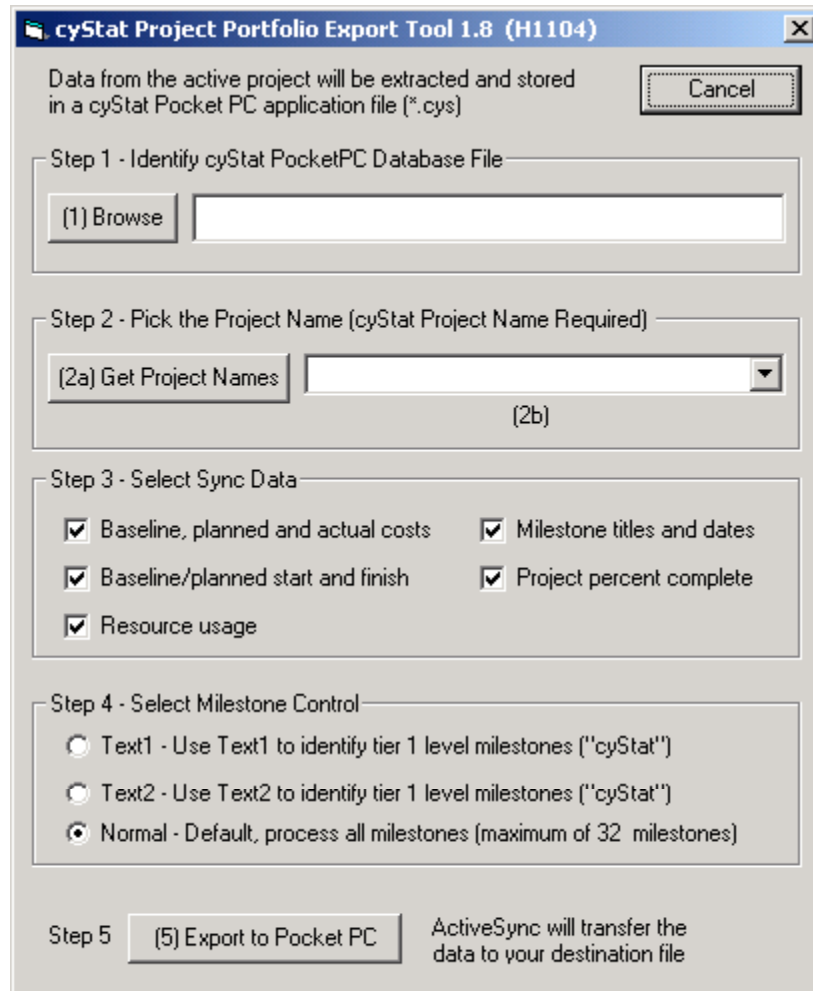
cyStat Project Portfolio Export Tool 1.8 (H1104)

X

Data from the active project will be extracted and stored in a cyStat Pocket PC application file (*.cys)

Cancel

Step 1 - Identify cyStat PocketPC Database File

(1) Browse

Step 2 - Pick the Project Name (cyStat Project Name Required)

(2a) Get Project Names

(2b)

Step 3 - Select Sync Data

Baseline, planned and actual costs

Milestone titles and dates

Baseline/planned start and finish

Project percent complete

Resource usage

Step 4 - Select Milestone Control

Text1 - Use Text1 to identify tier 1 level milestones ("cyStat")

Text2 - Use Text2 to identify tier 1 level milestones ("cyStat")

Normal - Default, process all milestones (maximum of 32 milestones)

Step 5

(5) Export to Pocket PC

ActiveSync will transfer the data to your destination file